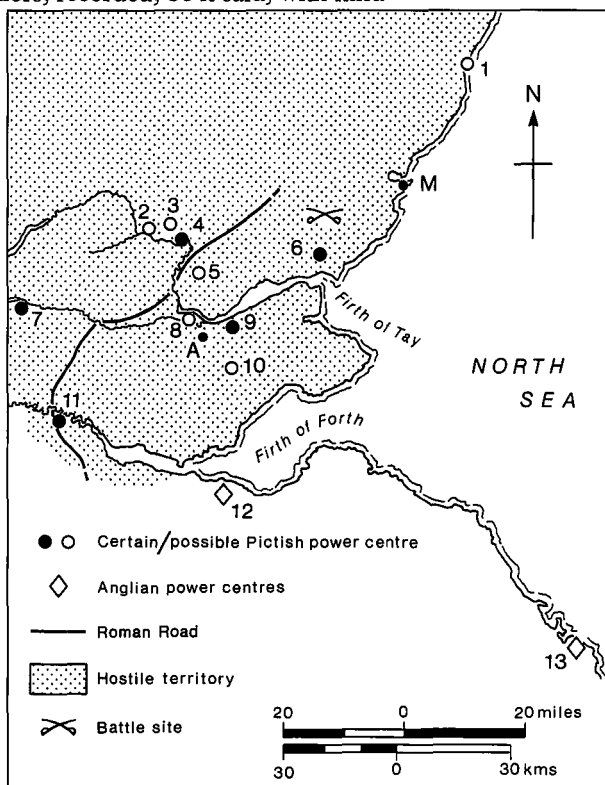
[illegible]

1
N
M
2
3
4
5
6
7
8
9
A
10
11
12
13
Firth of Tay
Firth of Forth
NORTH SEA

Certain/possible Pictish power centre
Anglian power centres
Roman Road
Hostile territory
Battle site

20 0 20 miles
30 0 30 kms